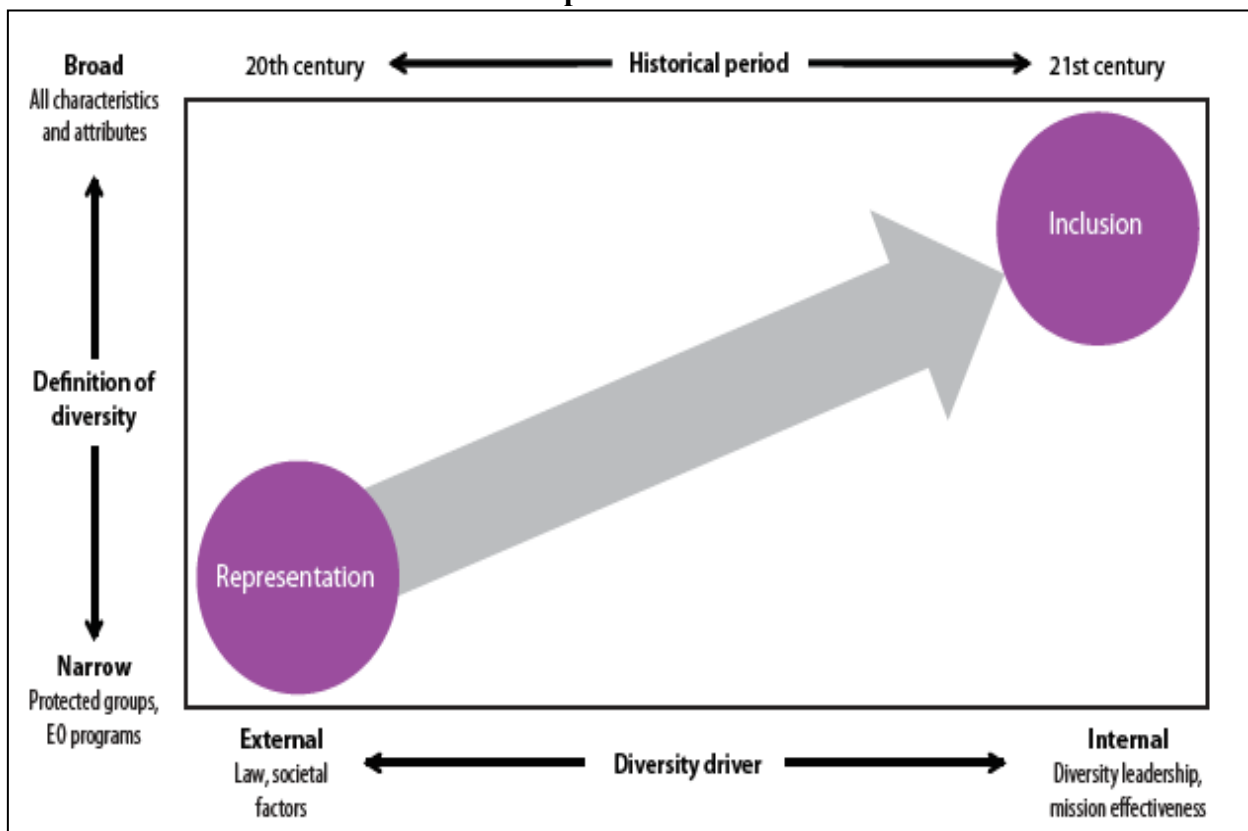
Broad
All characteristics and attributes

20th century

Historical period

21st century

Inclusion

Definition of diversity

Representation

Narrow
Protected groups, EO programs

External
Law, societal factors

Diversity driver

Internal
Diversity leadership, mission effectiveness